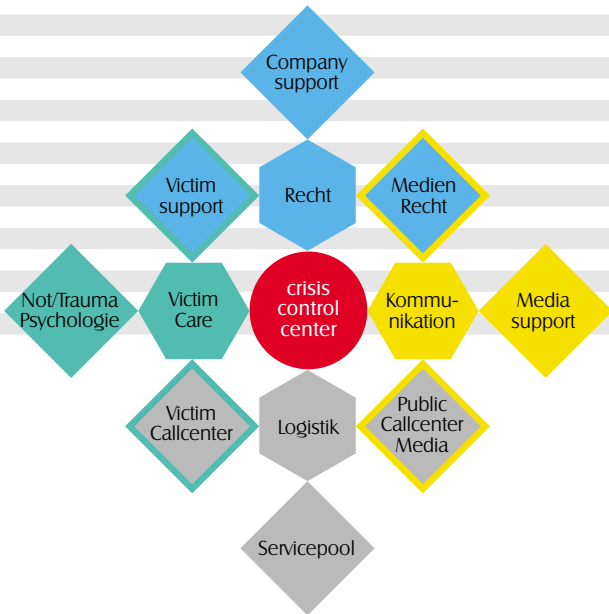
Company support

Victim support

Recht

Medien Recht

Not/Trauma Psychologie

Victim Care

crisis control center

Kommunikation

Media support

Victim Callcenter

Logistik

Public Callcenter Media

Servicepool